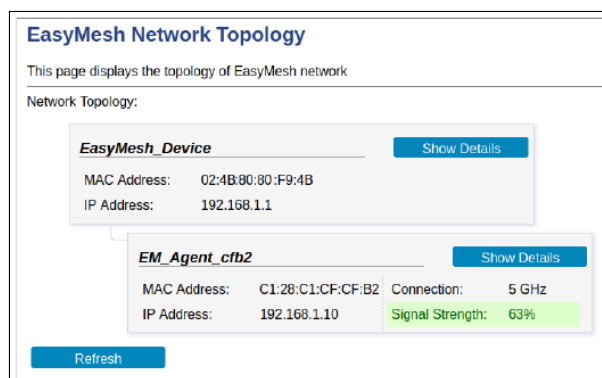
EasyMesh Network Topology

This page displays the topology of EasyMesh network

Network Topology:

EasyMesh_Device

Show Details

MAC Address: 02:4B:80:80:F9:4B

IP Address: 192.168.1.1

EM_Agent_cfb2

Show Details

MAC Address: C1:28:C1:CF:CF:B2

Connection: 5 GHz

IP Address: 192.168.1.10

Signal Strength: 63%

Refresh